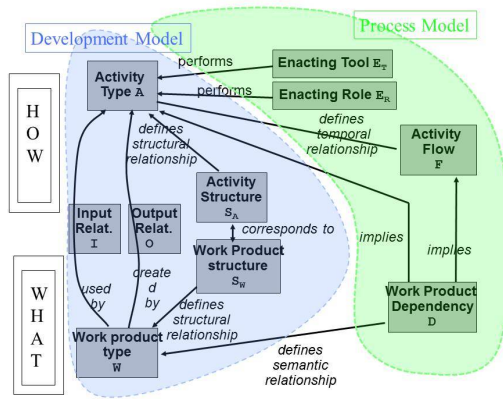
Process Model

Development Model

H O W

W H A T

Activity Type A

performs

Enacting Tool $E_T$

performs

Enacting Role $E_R$

defines temporal relationship

Activity Flow F

defines structural relationship

Activity Structure $S_A$

Input Relat. I

Output Relat. O

corresponds to

implies

implies

Work Product structure $S_W$

used by

create d by

defines structural relationship

Work Product Dependency D

Work product type W

defines semantic relationship